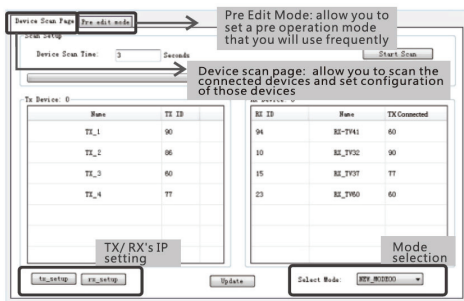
Device Scan Page | Pre edit mode

Pre Edit Mode: allow you to set a pre operation mode that you will use frequently

Scan Setup

Device Scan Time: 3 Seconds

Start Scan

Device scan page: allow you to scan the connected devices and set configuration of those devices

Tx Device: 0

| Name | TX ID |
|---|---|
| TX_1 | 90 |
| TX_2 | 86 |
| TX_3 | 60 |
| TX_4 | 77 |

Rx Device: 0

| RX ID | Name | TX Connected |
|---|---|---|
| 94 | RX-TV41 | 60 |
| 10 | RX_TV32 | 90 |
| 15 | RX_TV37 | 77 |
| 23 | RX_TV60 | 60 |

TX/ RX's IP setting

tx_setup | rx_setup

Update

Mode selection

Select Mode: NEW_MODE00